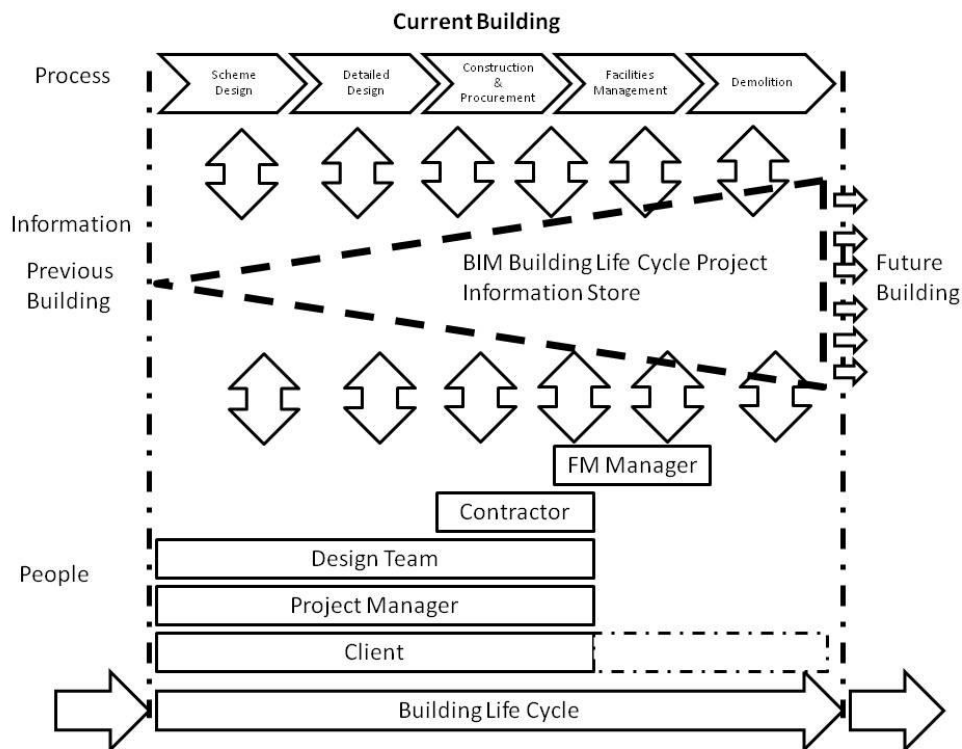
Current Building

Process

Scheme Design

Detailed Design

Construction & Procurement

Facilities Management

Demolition

Information

Previous Building

BIM Building Life Cycle Project Information Store

Future Building

FM Manager

Contractor

Design Team

People

Project Manager

Client

Building Life Cycle